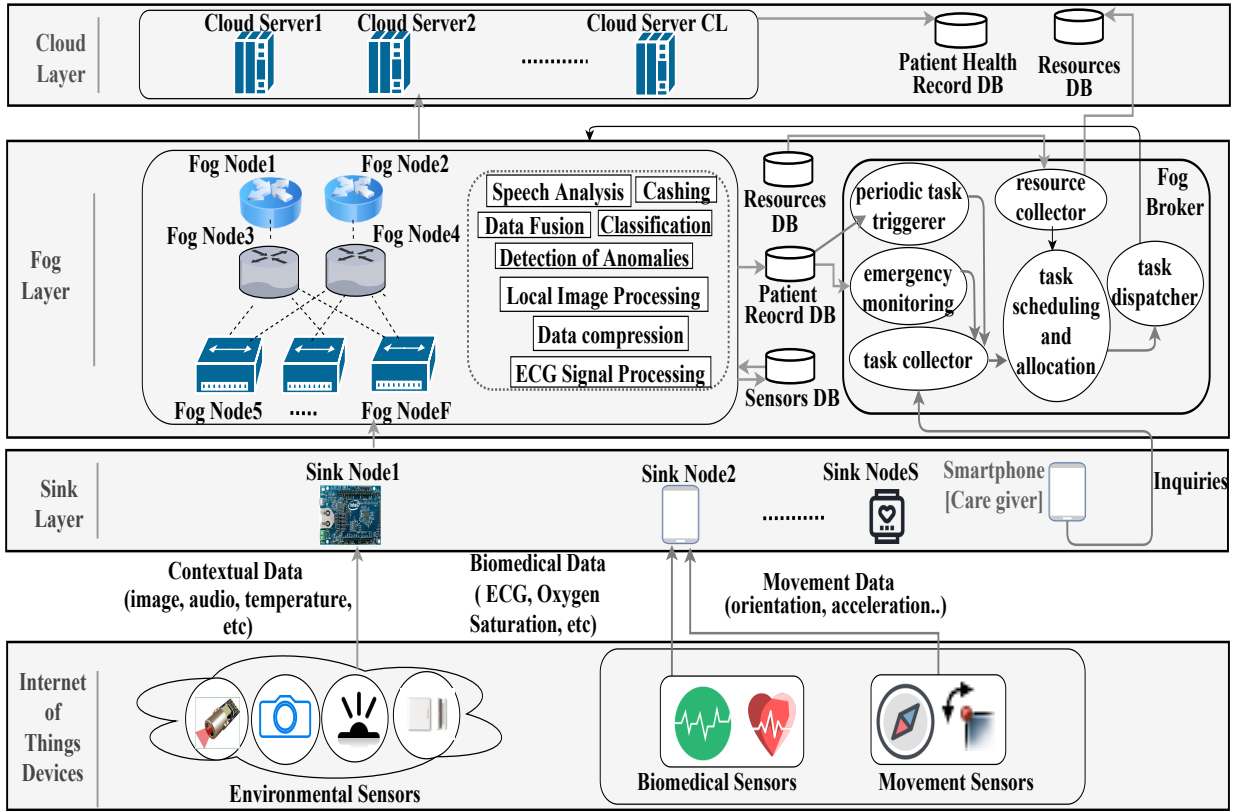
Cloud Layer

Cloud Server1 Cloud Server2 ......... Cloud Server CL

Patient Health Record DB

Resources DB

Fog Layer

Fog Node1 Fog Node2

Fog Node3 Fog Node4

Fog Node5 ..... Fog NodeF

Speech Analysis Cashing

Data Fusion Classification

Detection of Anomalies

Local Image Processing

Data compression

ECG Signal Processing

Resources DB

Patient Reocrd DB

Sensors DB

periodic task triggerer

resource collector

Fog Broker

emergency monitoring

task scheduling and allocation

task dispatcher

task collector

Sink Layer

Sink Node1 Sink Node2 .......... Sink NodeS

Smartphone [Care giver]

Inquiries

Contextual Data (image, audio, temperature, etc)

Biomedical Data ( ECG, Oxygen Saturation, etc)

Movement Data (orientation, acceleration..)

Internet of Things Devices

Environmental Sensors

Biomedical Sensors

Movement Sensors